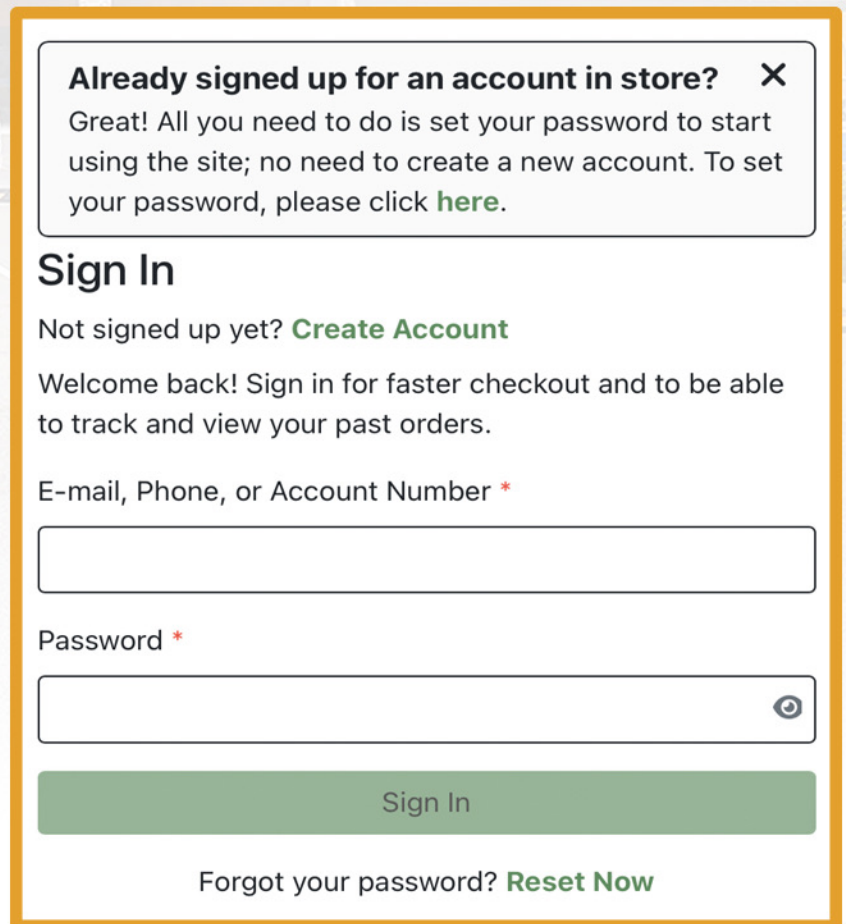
Already signed up for an account in store? ✕
Great! All you need to do is set your password to start using the site; no need to create a new account. To set your password, please click here.

Sign In

Not signed up yet? Create Account

Welcome back! Sign in for faster checkout and to be able to track and view your past orders.

E-mail, Phone, or Account Number *

Password *

Sign In

Forgot your password? Reset Now